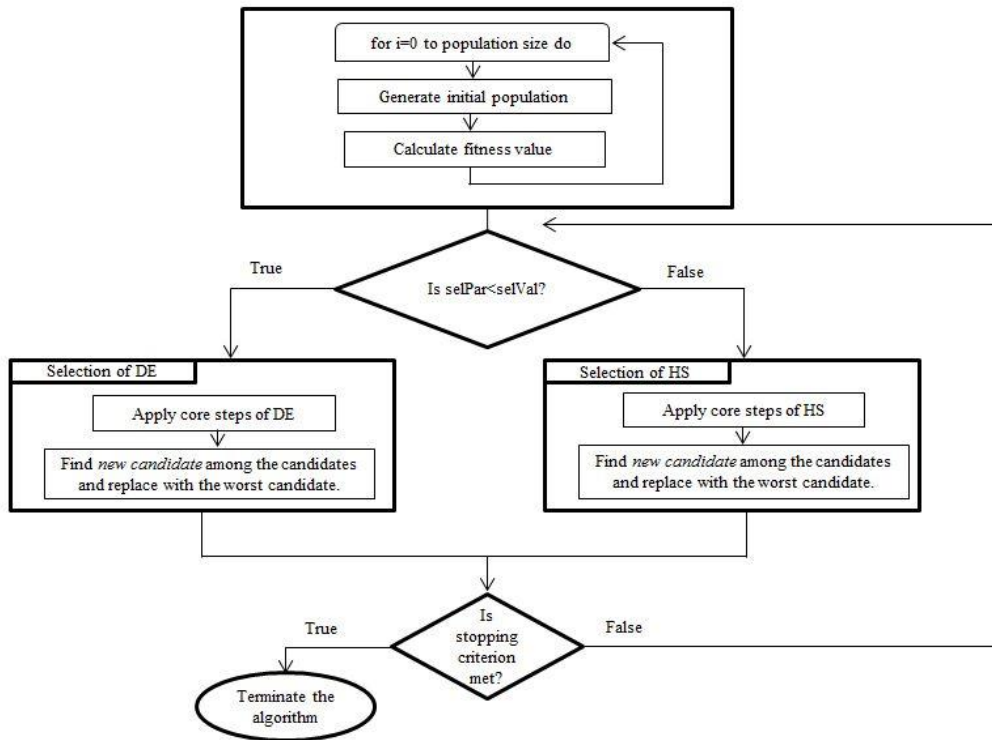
for i=0 to population size do

Generate initial population

Calculate fitness value

True

Is selPar<selVal?

False

Selection of DE

Apply core steps of DE

Find new candidate among the candidates and replace with the worst candidate.

Selection of HS

Apply core steps of HS

Find new candidate among the candidates and replace with the worst candidate.

True

Is stopping criterion met?

False

Terminate the algorithm